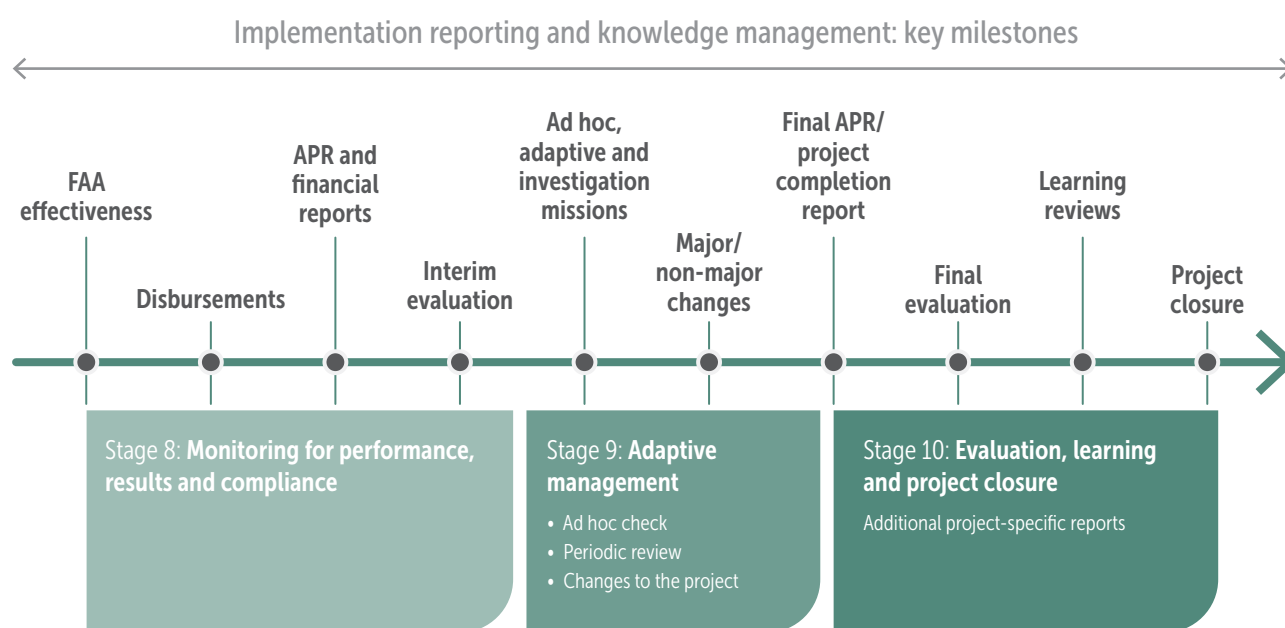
Implementation reporting and knowledge management: key milestones

FAA effectiveness

Disbursements

APR and financial reports

Interim evaluation

Ad hoc, adaptive and investigation missions

Major/ non-major changes

Final APR/ project completion report

Final evaluation

Learning reviews

Project closure

Stage 8: Monitoring for performance, results and compliance

Stage 9: Adaptive management

• Ad hoc check
• Periodic review
• Changes to the project

Stage 10: Evaluation, learning and project closure

Additional project-specific reports